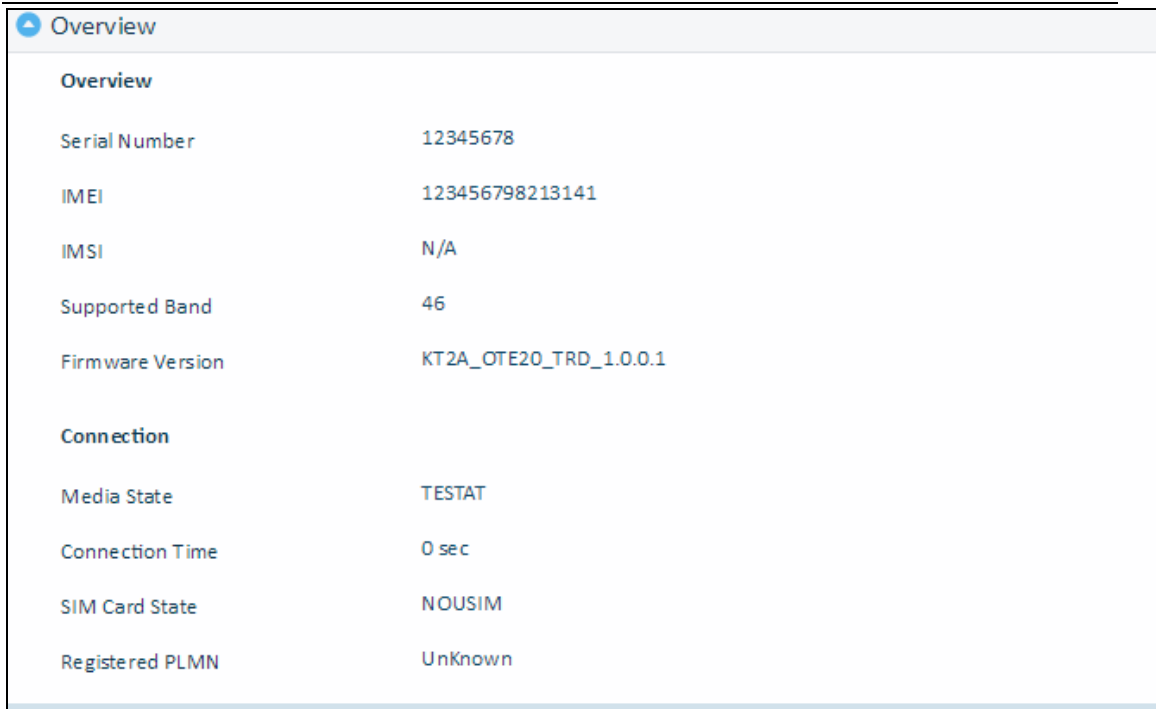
Overview

Overview

| | |
|---|---|
| Serial Number | 12345678 |
| IMEI | 123456798213141 |
| IMSI | N/A |
| Supported Band | 46 |
| Firmware Version | KT2A_OTE20_TRD_1.0.0.1 |

Connection

| | |
|---|---|
| Media State | TESTAT |
| Connection Time | 0 sec |
| SIM Card State | NOUSIM |
| Registered PLMN | UnKnown |